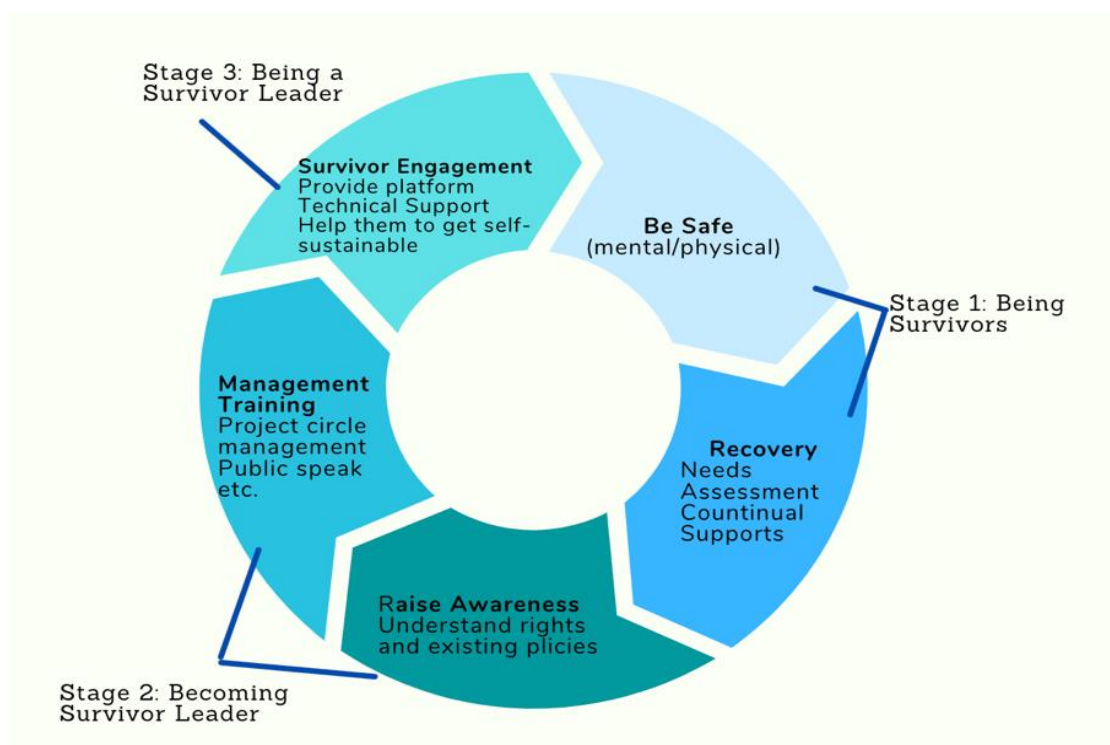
Stage 3: Being a Survivor Leader

Survivor Engagement
Provide platform
Technical Support
Help them to get self-sustainable

Be Safe
(mental/physical)

Stage 1: Being Survivors

Recovery
Needs Assessment
Countinual Supports

Raise Awareness
Understand rights and existing plicies

Management Training
Project circle management
Public speak etc.

Stage 2: Becoming Survivor Leader